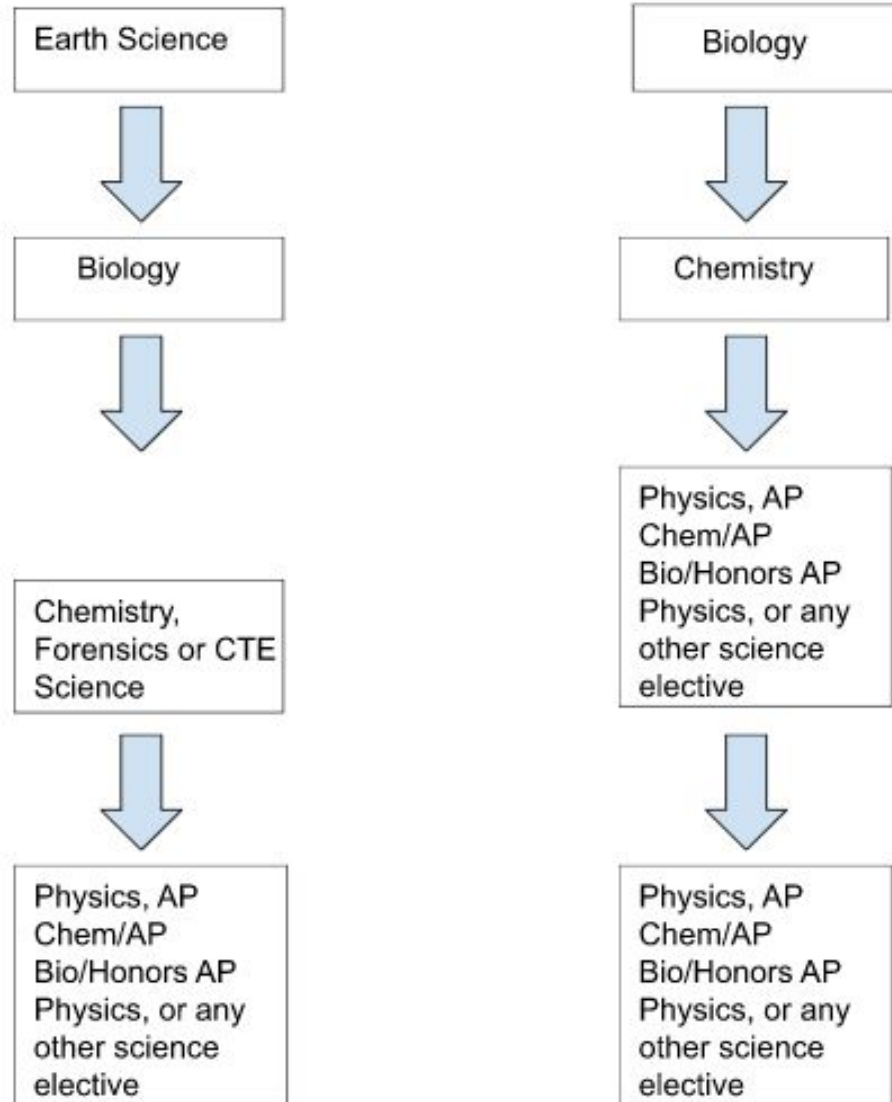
Earth Science

Biology

Chemistry, Forensics or CTE Science

Physics, AP Chem/AP Bio/Honors AP Physics, or any other science elective

Biology

Chemistry

Physics, AP Chem/AP Bio/Honors AP Physics, or any other science elective

Physics, AP Chem/AP Bio/Honors AP Physics, or any other science elective